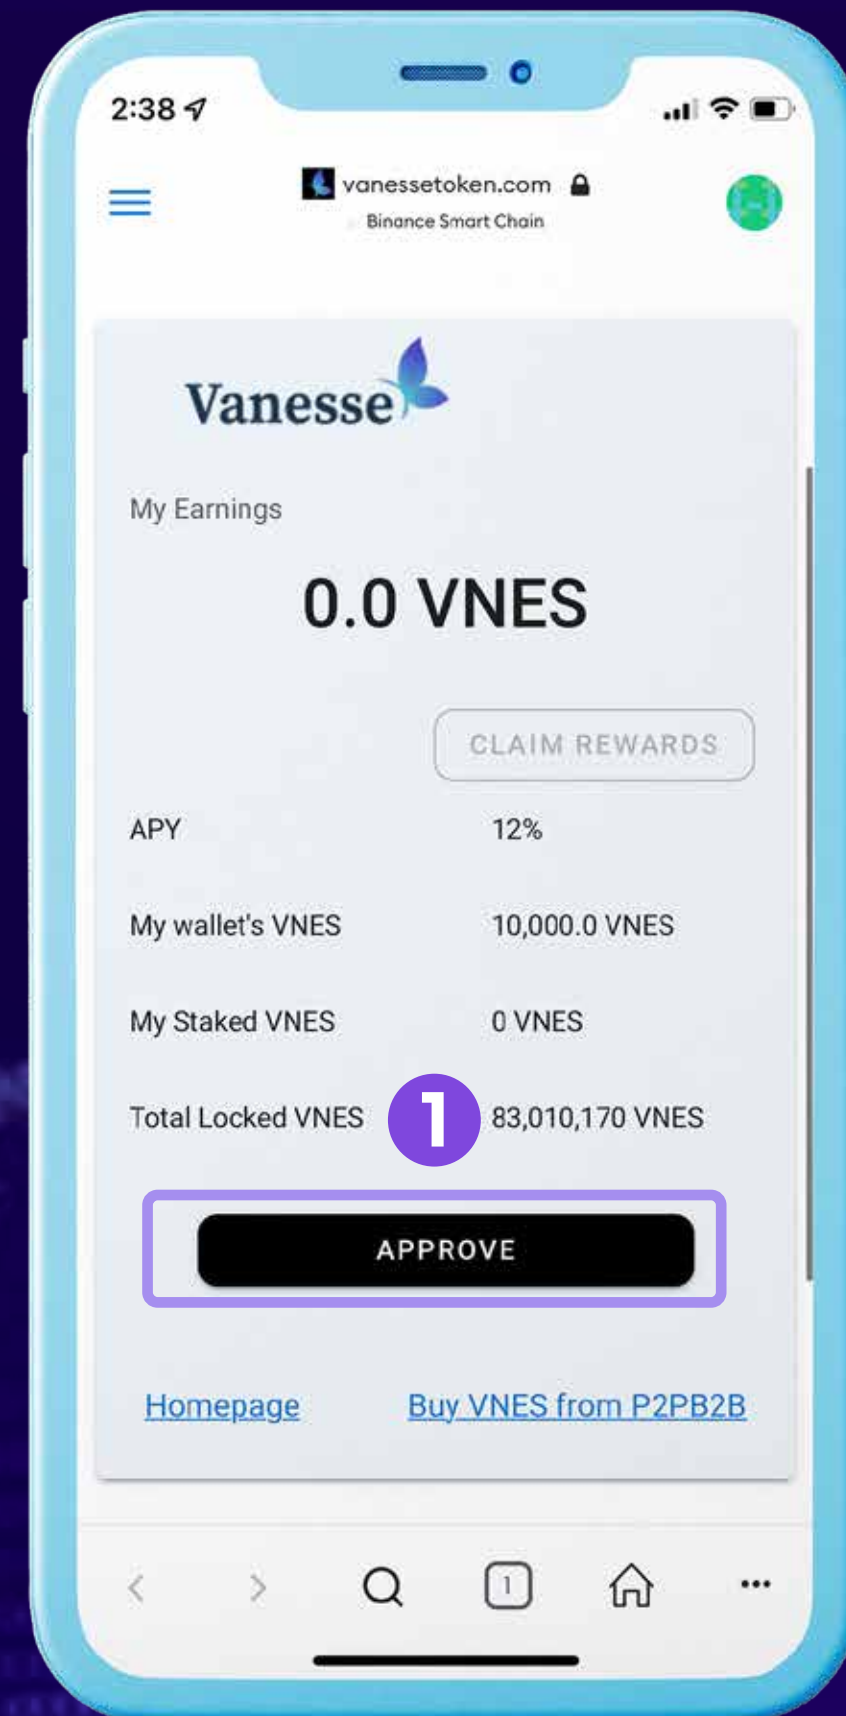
2:38

vanessetoken.com
Binance Smart Chain

Vanesse

My Earnings

0.0 VNES

CLAIM REWARDS

| APY | 12% |
|---|---|
| My wallet's VNES | 10,000.0 VNES |
| My Staked VNES | 0 VNES |
| Total Locked VNES | 83,010,170 VNES |

1

APPROVE

Homepage

Buy VNES from P2PB2B

1